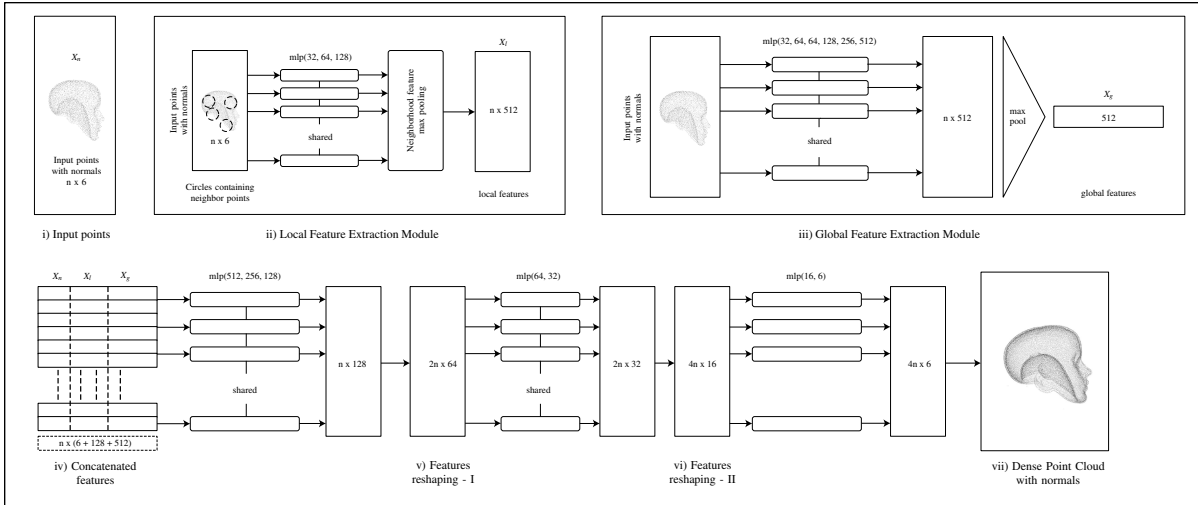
$X_n$

Input points with normals n x 6

i) Input points

Input points with normals

n x 6

Circles containing neighbor points

mlp(32, 64, 128)

shared

Neighborhood feature max pooling

$X_l$

n x 512

local features

ii) Local Feature Extraction Module

Input points with normals

mlp(32, 64, 64, 128, 256, 512)

shared

n x 512

max pool

$X_g$

512

global features

iii) Global Feature Extraction Module

$X_n$ $X_l$ $X_g$

n x (6 + 128 + 512)

iv) Concatenated features

mlp(512, 256, 128)

shared

n x 128

2n x 64

v) Features reshaping - I

mlp(64, 32)

shared

2n x 32

4n x 16

vi) Features reshaping - II

mlp(16, 6)

4n x 6

vii) Dense Point Cloud with normals